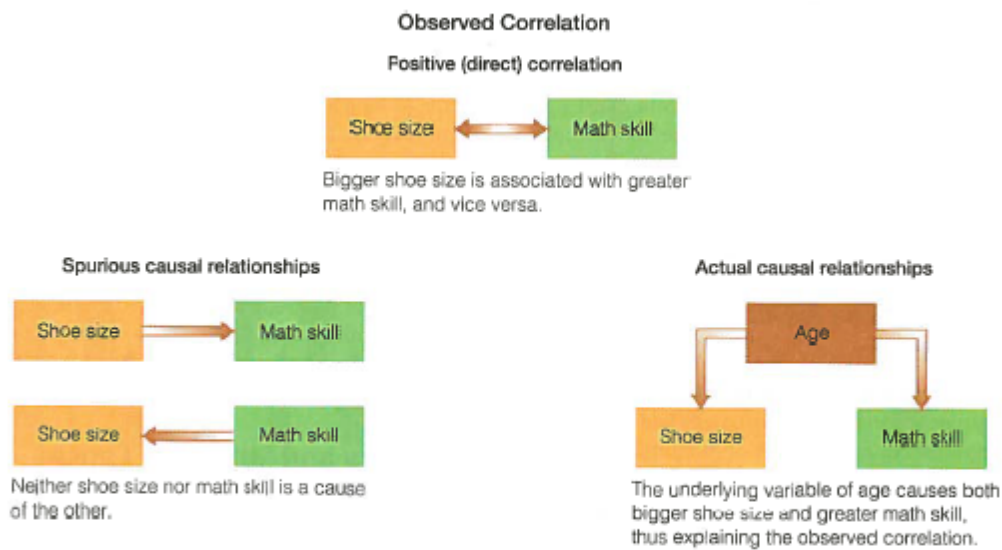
Observed Correlation

Positive (direct) correlation

Shoe size

Math skill

Bigger shoe size is associated with greater math skill, and vice versa.

Spurious causal relationships

Shoe size

Math skill

Shoe size

Math skill

Neither shoe size nor math skill is a cause of the other.

Actual causal relationships

Age

Shoe size

Math skill

The underlying variable of age causes both bigger shoe size and greater math skill, thus explaining the observed correlation.